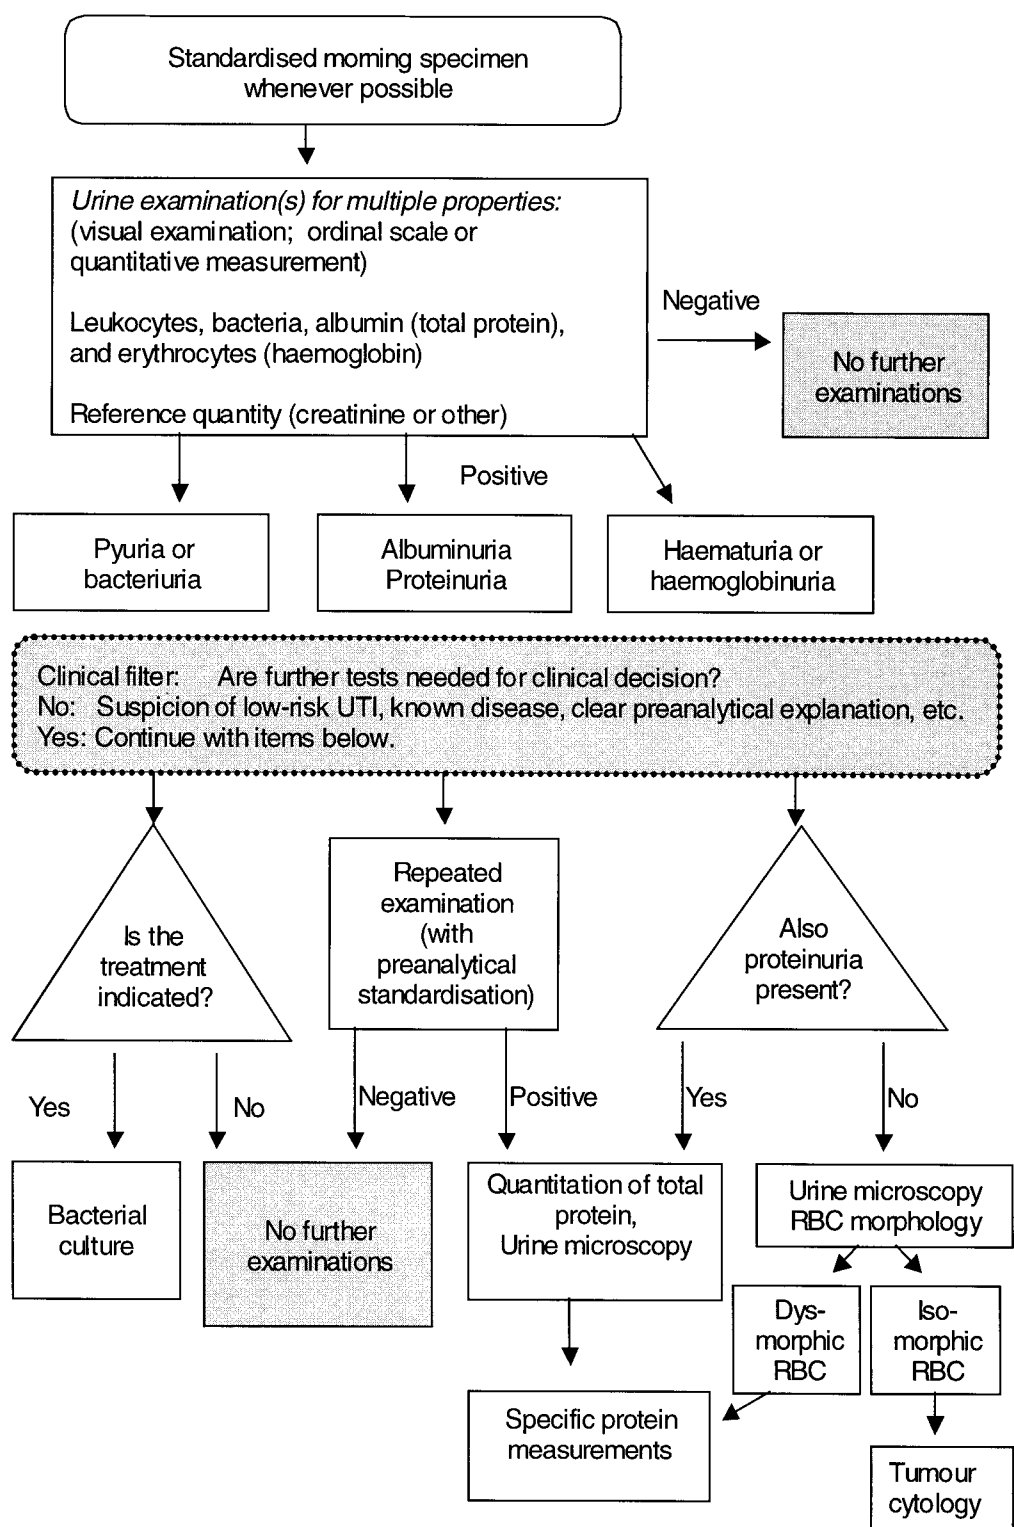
Standardised morning specimen whenever possible

*Urine examination(s) for multiple properties:*
(visual examination; ordinal scale or quantitative measurement)

Leukocytes, bacteria, albumin (total protein), and erythrocytes (haemoglobin)

Reference quantity (creatinine or other)

Negative

No further examinations

Positive

Pyuria or bacteriuria

Albuminuria Proteinuria

Haematuria or haemoglobinuria

Clinical filter: Are further tests needed for clinical decision?
No: Suspicion of low-risk UTI, known disease, clear preanalytical explanation, etc.
Yes: Continue with items below.

Is the treatment indicated?

Repeated examination (with preanalytical standardisation)

Also proteinuria present?

Yes

No

Negative

Positive

Yes

No

Bacterial culture

No further examinations

Quantitation of total protein, Urine microscopy

Urine microscopy RBC morphology

Dysmorphic RBC

Isomorphic RBC

Specific protein measurements

Tumour cytology